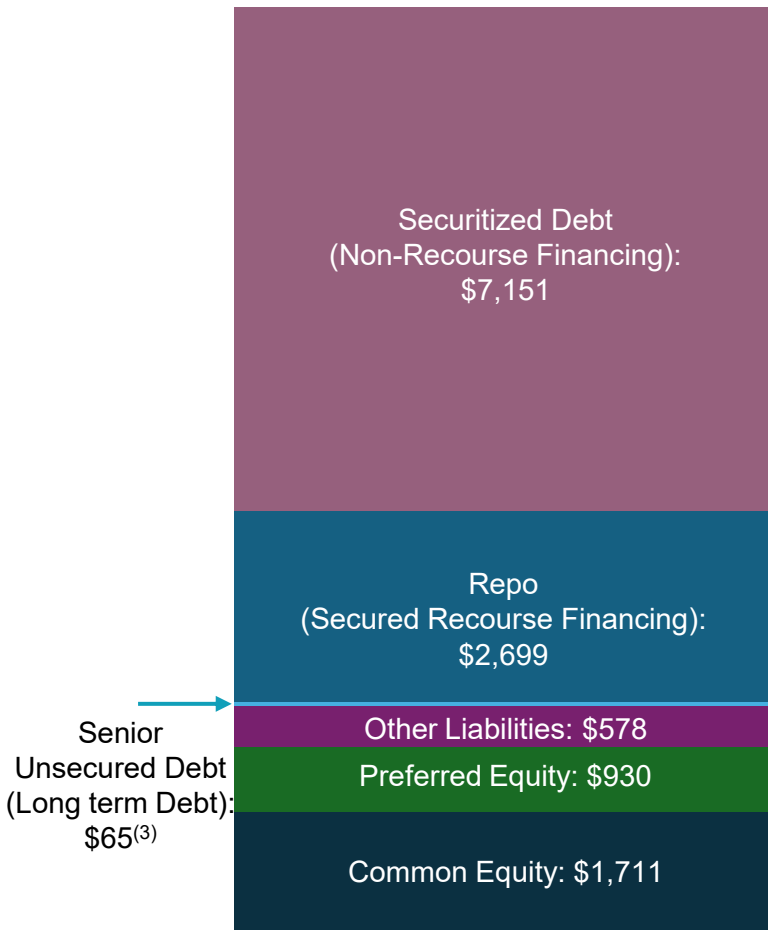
Securitized Debt (Non-Recourse Financing): \$7,151

Repo (Secured Recourse Financing): \$2,699

Senior Unsecured Debt (Long term Debt): \$65$^{(3)}$

Other Liabilities: \$578

Preferred Equity: \$930

Common Equity: \$1,711